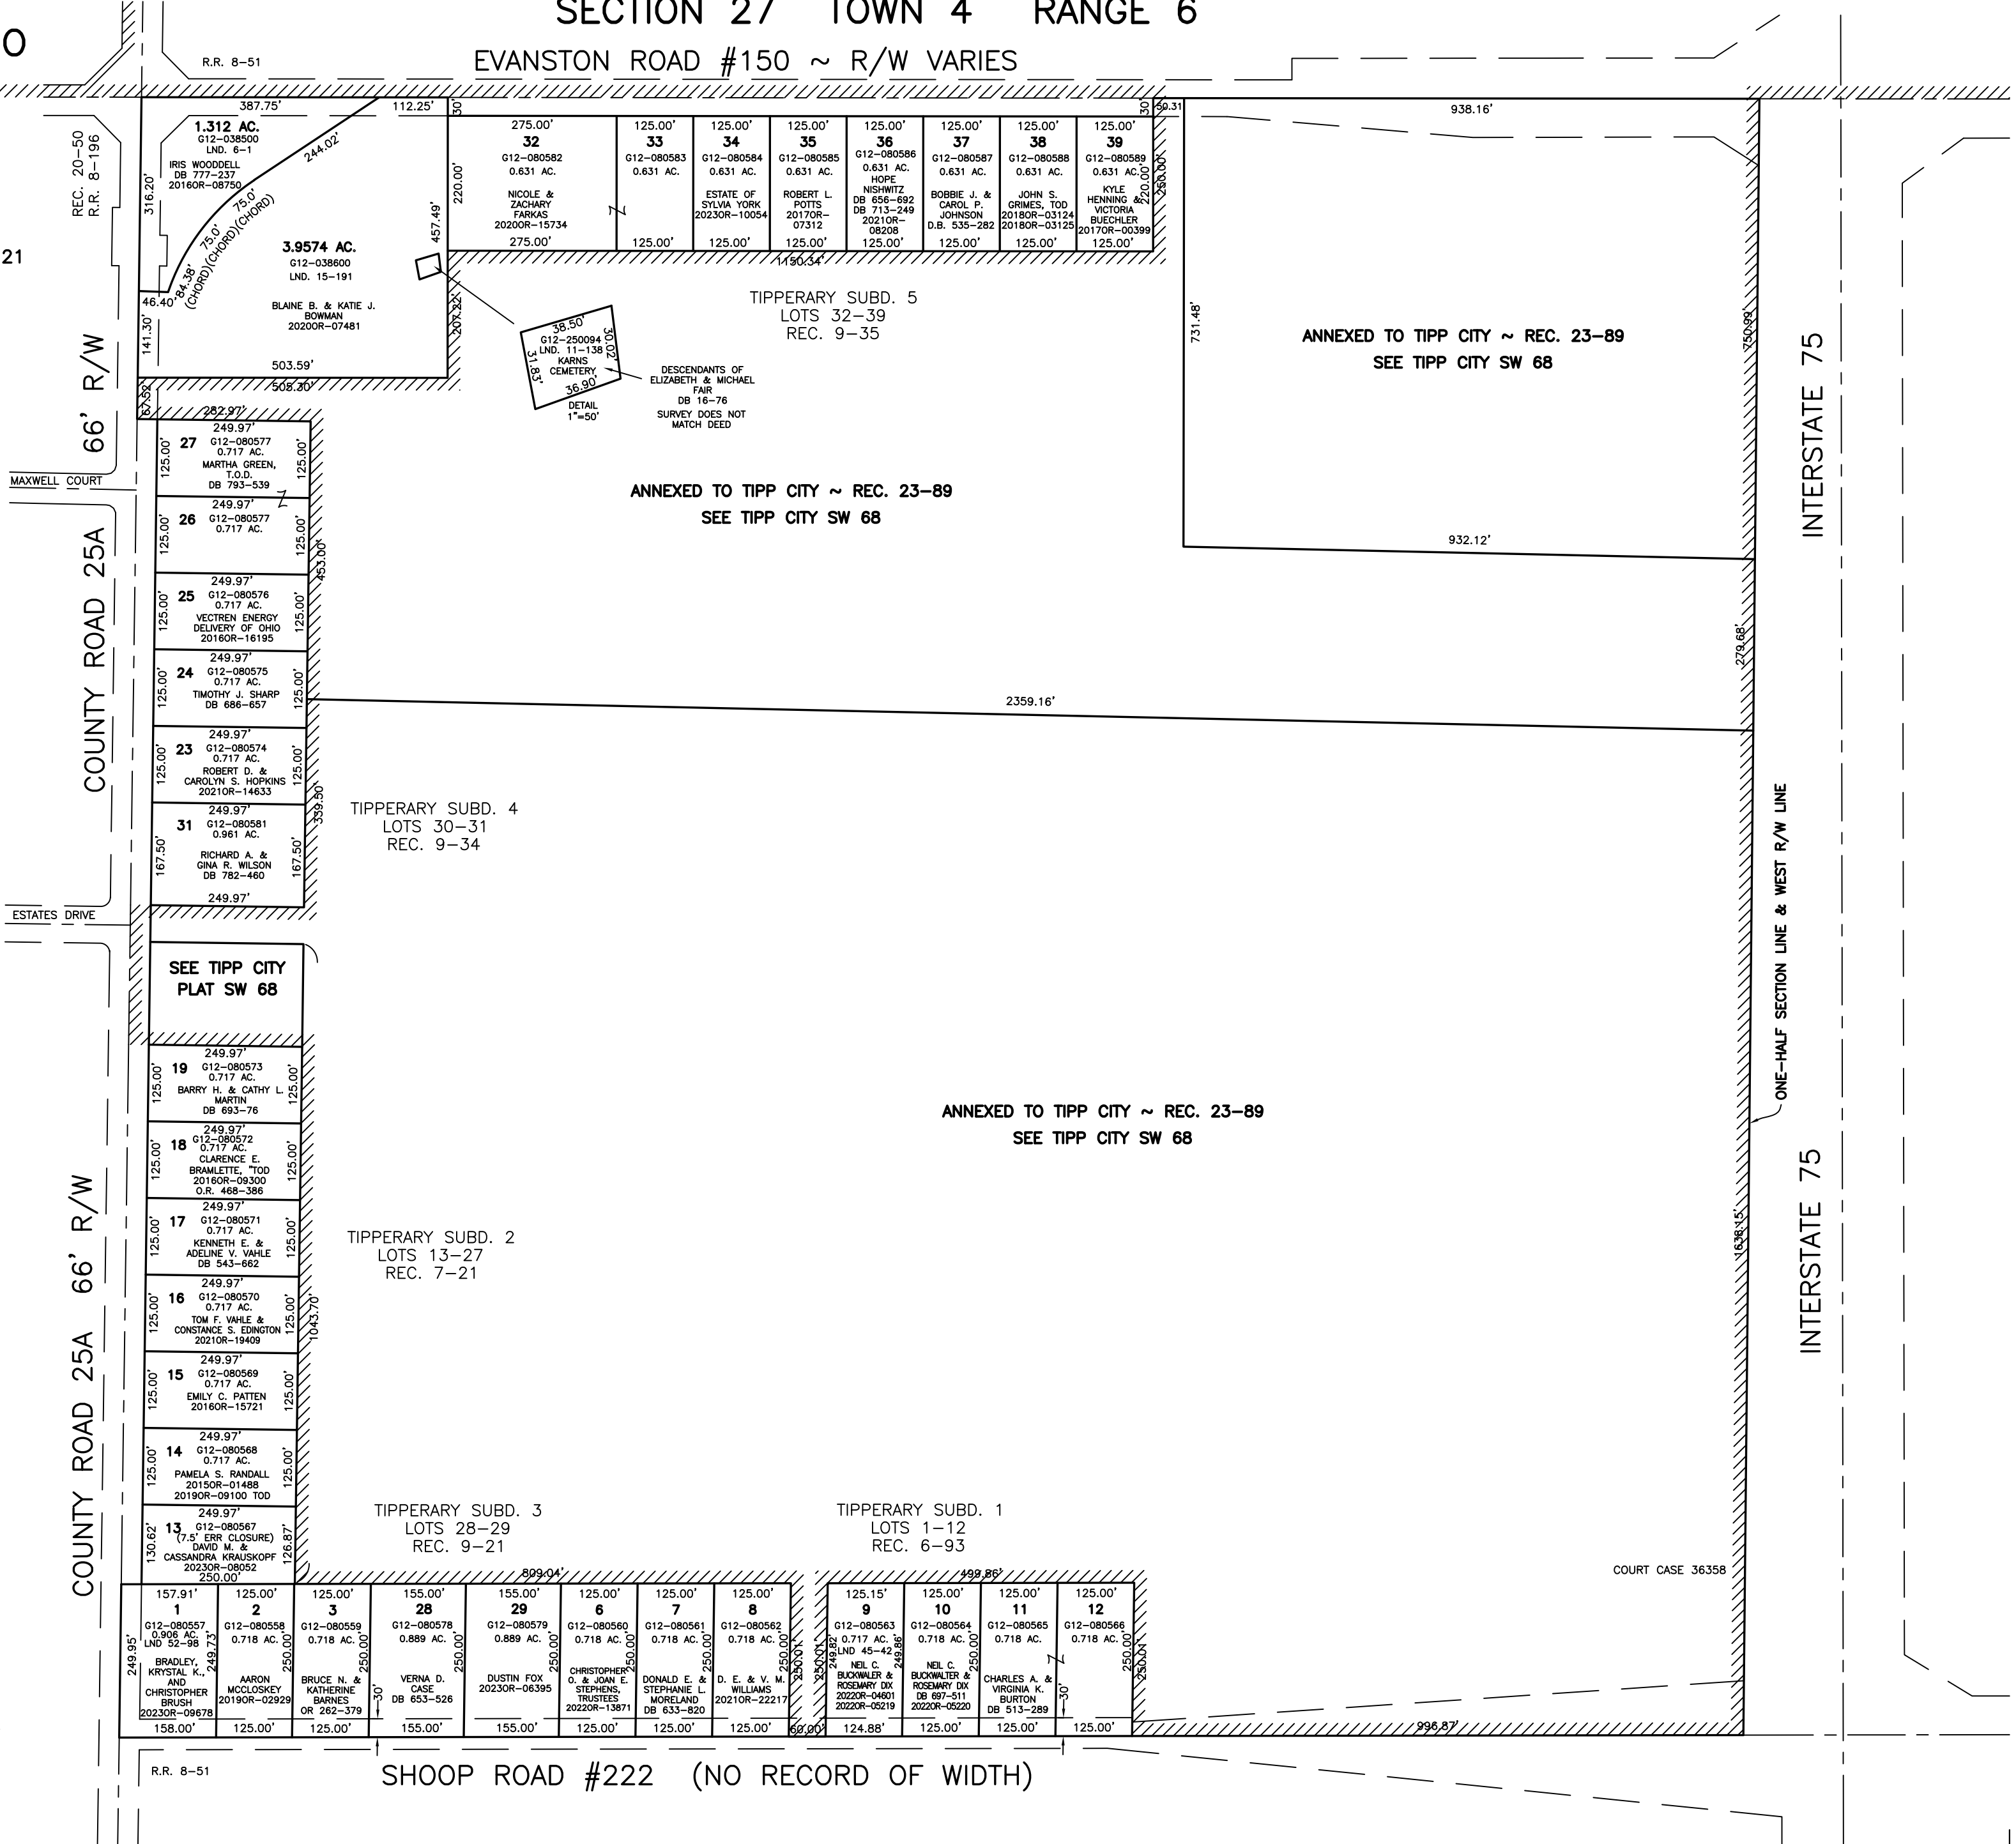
SECTION 27 TOWN 4 RANGE 6

O

R.R. 8–51

EVANSTON ROAD #150 ~ R/W VARIES

REC. 20–50
R.R. 8–196

21

387.75' 112.25' 30'

1.312 AC.
G12–038500
LND. 6–1
IRIS WOODDELL
DB 777–237
2016OR–08750

244.02'
316.20'
75.0' (CHORD)
75.0' (CHORD)
84.38' (CHORD)

3.9574 AC.
G12–038600
LND. 15–191
BLAINE B. & KATIE J. BOWMAN
2020OR–07481

457.49'
207.22'
46.40'
141.30'
503.59'
505.30'
67.52'

| 275.00' | 125.00' | 125.00' | 125.00' | 125.00' | 125.00' | 125.00' | 125.00' |
|---|---|---|---|---|---|---|---|
| 32 G12–080582 0.631 AC. NICOLE & ZACHARY FARKAS 2020OR–15734 | 33 G12–080583 0.631 AC. | 34 G12–080584 0.631 AC. ESTATE OF SYLVIA YORK 2023OR–10054 | 35 G12–080585 0.631 AC. ROBERT L. POTTS 2017OR–07312 | 36 G12–080586 0.631 AC. HOPE NISHWITZ DB 656–692 DB 713–249 2021OR–08208 | 37 G12–080587 0.631 AC. BOBBIE J. & CAROL P. JOHNSON D.B. 535–282 | 38 G12–080588 0.631 AC. JOHN S. GRIMES, TOD 2018OR–03124 2018OR–03125 | 39 G12–080589 0.631 AC. KYLE HENNING & VICTORIA BUECHLER 2017OR–00399 |
| 275.00' | 125.00' | 125.00' | 125.00' | 125.00' | 125.00' | 125.00' | 125.00' |

220.00'
220.00'
250.00'
30' 50.31
1150.34'

TIPPERARY SUBD. 5
LOTS 32–39
REC. 9–35

38.50'
G12–250094
LND. 11–138
KARNS CEMETERY
30.02'
31.83'
36.90'
DETAIL
1"=50'

DESCENDANTS OF ELIZABETH & MICHAEL FAIR
DB 16–76
SURVEY DOES NOT MATCH DEED

938.16'
731.48'
750.99'

ANNEXED TO TIPP CITY ~ REC. 23–89
SEE TIPP CITY SW 68

932.12'

66' R/W
COUNTY ROAD 25A
MAXWELL COURT
ESTATES DRIVE

282.97'
249.97'
27 G12–080577 0.717 AC. MARTHA GREEN, T.O.D. DB 793–539
125.00' 125.00'
249.97'
26 G12–080577 0.717 AC.
125.00' 125.00'
453.00'
249.97'
25 G12–080576 0.717 AC. VECTREN ENERGY DELIVERY OF OHIO 2016OR–16195
125.00' 125.00'
249.97'
24 G12–080575 0.717 AC. TIMOTHY J. SHARP DB 686–657
125.00' 125.00'
249.97'
23 G12–080574 0.717 AC. ROBERT D. & CAROLYN S. HOPKINS 2021OR–14633
125.00' 125.00'
249.97'
31 G12–080581 0.961 AC. RICHARD A. & GINA R. WILSON DB 782–460
167.50' 167.50'
339.50'
249.97'

ANNEXED TO TIPP CITY ~ REC. 23–89
SEE TIPP CITY SW 68

279.68'
2359.16'

TIPPERARY SUBD. 4
LOTS 30–31
REC. 9–34

INTERSTATE 75

ONE-HALF SECTION LINE & WEST R/W LINE

SEE TIPP CITY PLAT SW 68

249.97'
19 G12–080573 0.717 AC. BARRY H. & CATHY L. MARTIN DB 693–76
125.00' 125.00'
249.97'
18 G12–080572 0.717 AC. CLARENCE E. BRAMLETTE, TOD 2016OR–09300 O.R. 468–386
125.00' 125.00'
249.97'
17 G12–080571 0.717 AC. KENNETH E. & ADELINE V. VAHLE DB 543–662
125.00' 125.00'
249.97'
16 G12–080570 0.717 AC. TOM F. VAHLE & CONSTANCE S. EDINGTON 2021OR–19409
125.00' 125.00'
1043.70'
249.97'
15 G12–080569 0.717 AC. EMILY C. PATTEN 2016OR–15721
125.00' 125.00'
249.97'
14 G12–080568 0.717 AC. PAMELA S. RANDALL 2015OR–01488 2019OR–09100 TOD
125.00' 125.00'
249.97'
13 G12–080567 (7.5' ERR CLOSURE) DAVID M. & CASSANDRA KRAUSKOPF 2023OR–08052
130.62' 126.87'
250.00'

ANNEXED TO TIPP CITY ~ REC. 23–89
SEE TIPP CITY SW 68

TIPPERARY SUBD. 2
LOTS 13–27
REC. 7–21

1638.15'

INTERSTATE 75

TIPPERARY SUBD. 3
LOTS 28–29
REC. 9–21

TIPPERARY SUBD. 1
LOTS 1–12
REC. 6–93

COURT CASE 36358

809.04'
499.86'

| 157.91' | 125.00' | 125.00' | 155.00' | 155.00' | 125.00' | 125.00' | 125.00' |
|---|---|---|---|---|---|---|---|
| 1 G12–080557 0.906 AC. LND 52–98 BRADLEY, KRYSTAL K., AND CHRISTOPHER BRUSH 2023OR–09678 | 2 G12–080558 0.718 AC. AARON MCCLOSKEY 2019OR–02929 | 3 G12–080559 0.718 AC. BRUCE N. & KATHERINE BARNES OR 262–379 | 28 G12–080578 0.889 AC. VERNA D. CASE DB 653–526 | 29 G12–080579 0.889 AC. DUSTIN FOX 2023OR–06395 | 6 G12–080560 0.718 AC. CHRISTOPHER O. & JOAN E. STEPHENS, TRUSTEES 2022OR–13871 | 7 G12–080561 0.718 AC. DONALD E. & STEPHANIE L. MORELAND DB 633–820 | 8 G12–080562 0.718 AC. D. E. & V. M. WILLIAMS 2021OR–22217 |
| 158.00' | 125.00' | 125.00' | 155.00' | 155.00' | 125.00' | 125.00' | 125.00' |

249.95' 249.73' 250.00' 250.00' 250.00' 250.00' 250.00' 250.00' 250.01' 30' 60.00'

| 125.15' | 125.00' | 125.00' | 125.00' |
|---|---|---|---|
| 9 G12–080563 0.717 AC. LND 45–42 NEIL C. BUCKWALER & ROSEMARY DIX 2022OR–04601 2022OR–05219 | 10 G12–080564 0.718 AC. NEIL C. BUCKWALTER & ROSEMARY DIX DB 697–511 2022OR–05220 | 11 G12–080565 0.718 AC. CHARLES A. & VIRGINIA K. BURTON DB 513–289 | 12 G12–080566 0.718 AC. |
| 124.88' | 125.00' | 125.00' | 125.00' |

250.01' 249.82' 249.86' 30' 250.00' 250.01'
996.87'

R.R. 8–51

SHOOP ROAD #222 (NO RECORD OF WIDTH)